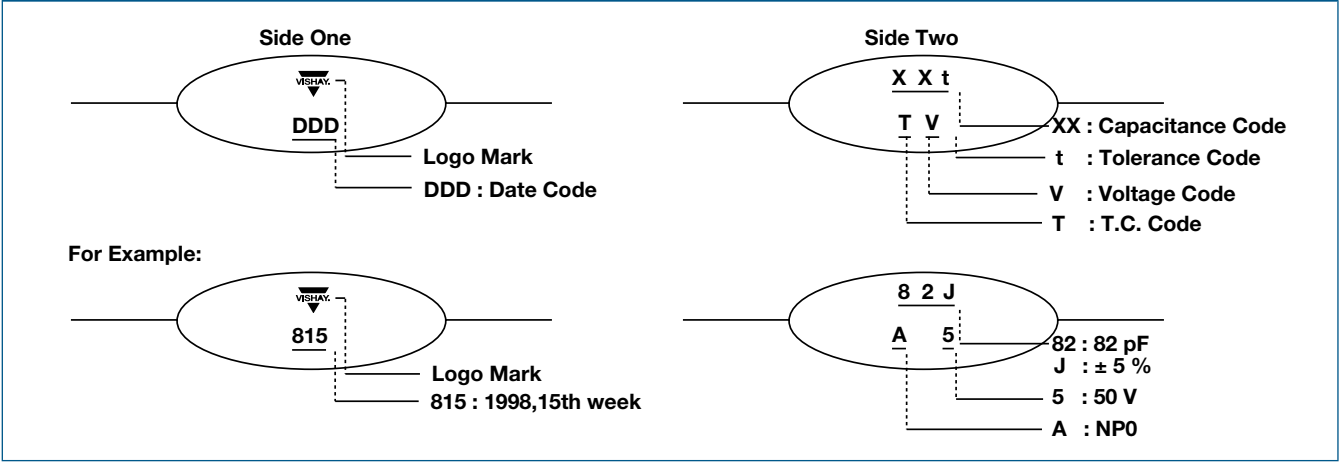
Side One

VISHAY.

DDD

Logo Mark

DDD : Date Code

Side Two

X X t

T V

XX : Capacitance Code

t : Tolerance Code

V : Voltage Code

T : T.C. Code

For Example:

VISHAY.

815

Logo Mark

815 : 1998,15th week

8 2 J

A 5

82 : 82 pF
J : ± 5 %

5 : 50 V

A : NP0